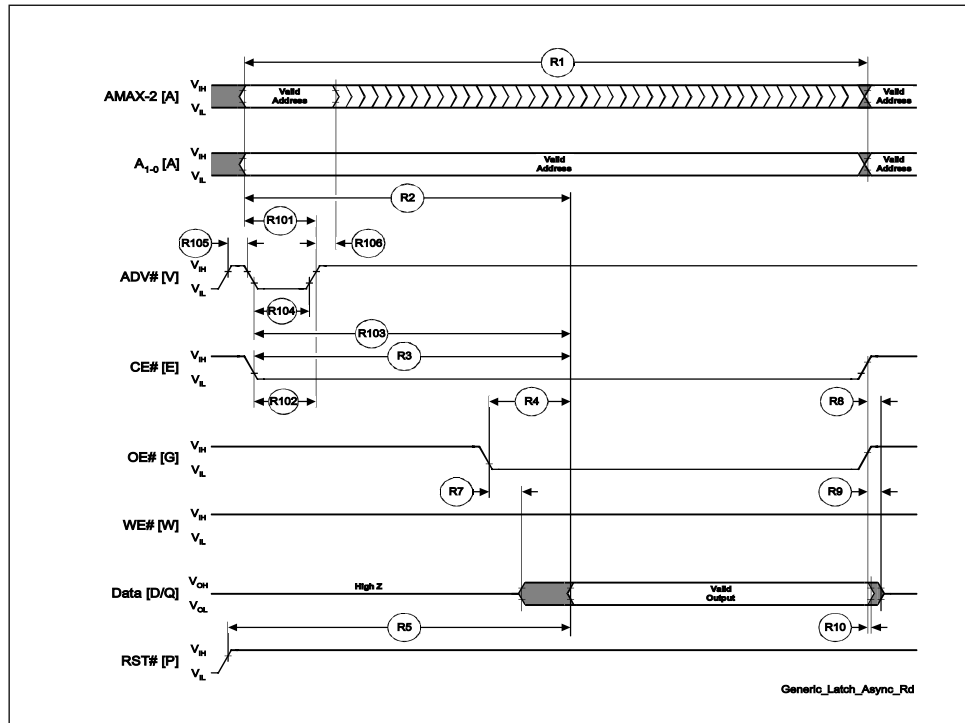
R1

AMAX-2 [A] $V_{IH}$ $V_{IL}$ Valid Address Valid Address

$A_{1-0}$ [A] $V_{IH}$ $V_{IL}$ Valid Address Valid Address

R2

R101

R105

R106

ADV# [V] $V_{IH}$ $V_{IL}$

R104

R103

CE# [E] $V_{IH}$ $V_{IL}$

R3

R102

R4

R8

OE# [G] $V_{IH}$ $V_{IL}$

R7

R9

WE# [W] $V_{IH}$ $V_{IL}$

Data [D/Q] $V_{OH}$ $V_{OL}$ High Z Valid Output

R5

R10

RST# [P] $V_{IH}$ $V_{IL}$

Generic_Latch_Async_Rd